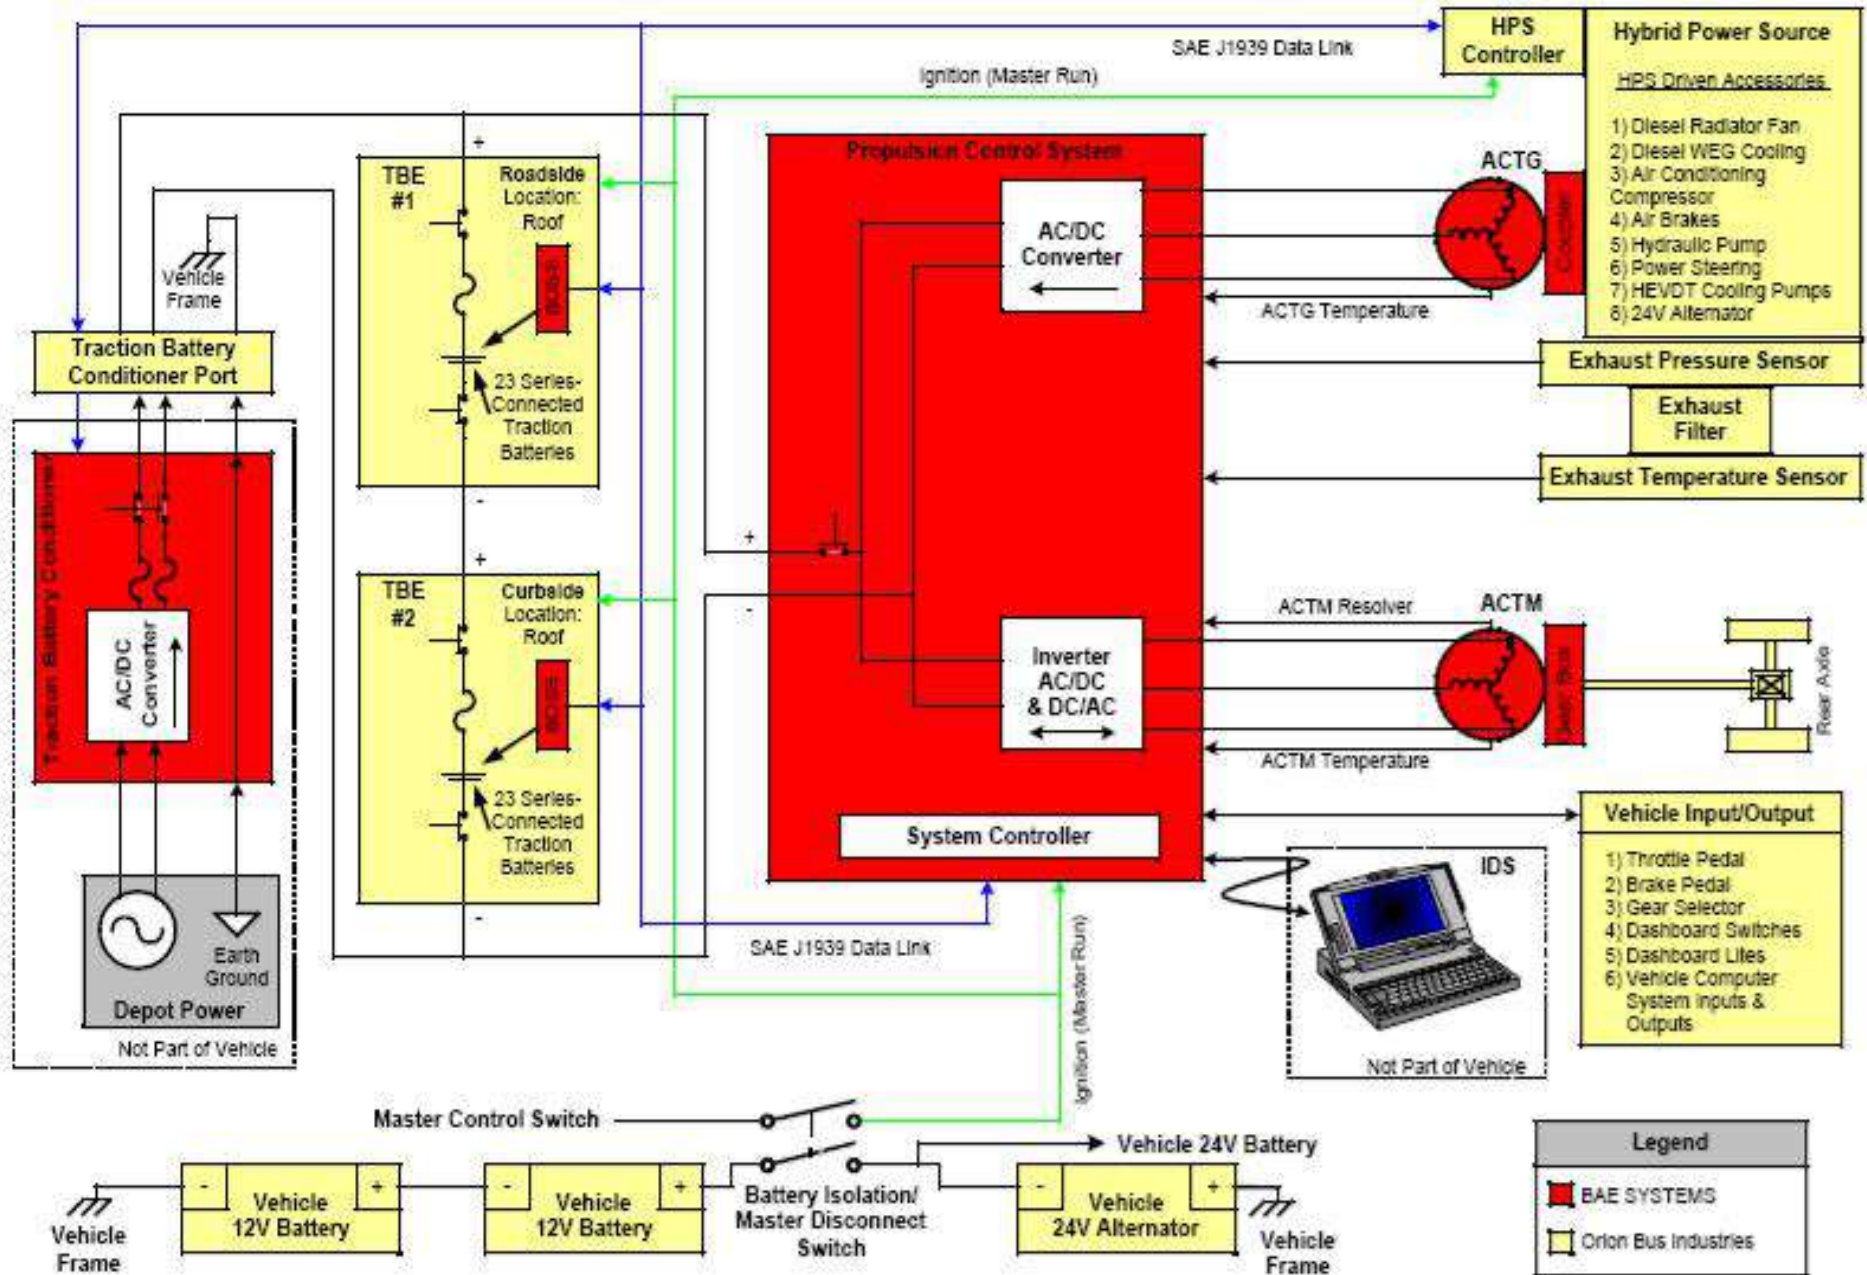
HPS Controller

Hybrid Power Source

HPS Driven Accessories

1) Diesel Radiator Fan
2) Diesel WEG Cooling
3) Air Conditioning Compressor
4) Air Brakes
5) Hydraulic Pump
6) Power Steering
7) HEVDT Cooling Pumps
8) 24V Alternator

SAE J1939 Data Link

Ignition (Master Run)

Propulsion Control System

ACTG

Cooler

AC/DC Converter

ACTG Temperature

Exhaust Pressure Sensor

Exhaust Filter

Exhaust Temperature Sensor

TBE #1

Roadside Location: Roof

BCSB

23 Series-Connected Traction Batteries

TBE #2

Curbside Location: Roof

BCSB

23 Series-Connected Traction Batteries

Vehicle Frame

Traction Battery Conditioner Port

Traction Battery Conditioner

AC/DC Converter

Earth Ground

Depot Power

Not Part of Vehicle

ACTM Resolver

ACTM

Gear Box

Rear Axle

Inverter AC/DC & DC/AC

ACTM Temperature

System Controller

Vehicle Input/Output

1) Throttle Pedal
2) Brake Pedal
3) Gear Selector
4) Dashboard Switches
5) Dashboard Lites
6) Vehicle Computer System Inputs & Outputs

IDS

Not Part of Vehicle

SAE J1939 Data Link

Ignition (Master Run)

Master Control Switch

Vehicle 24V Battery

Vehicle Frame

Vehicle 12V Battery

Vehicle 12V Battery

Battery Isolation/ Master Disconnect Switch

Vehicle 24V Alternator

Vehicle Frame

Legend

BAE SYSTEMS

Orion Bus Industries